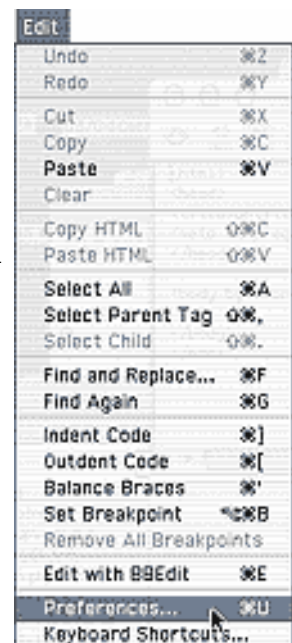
Edit
Undo ⌘Z
Redo ⌘Y
Cut ⌘X
Copy ⌘C
Paste ⌘V
Clear
Copy HTML ⇧⌘C
Paste HTML ⇧⌘V
Select All ⌘A
Select Parent Tag ⇧⌘,
Select Child ⇧⌘.
Find and Replace... ⌘F
Find Again ⌘G
Indent Code ⌘]
Outdent Code ⌘[
Balance Braces ⌘'
Set Breakpoint ⌥⌘B
Remove All Breakpoints
Edit with BBEdit ⌘E
Preferences... ⌘U
Keyboard Shortcuts...